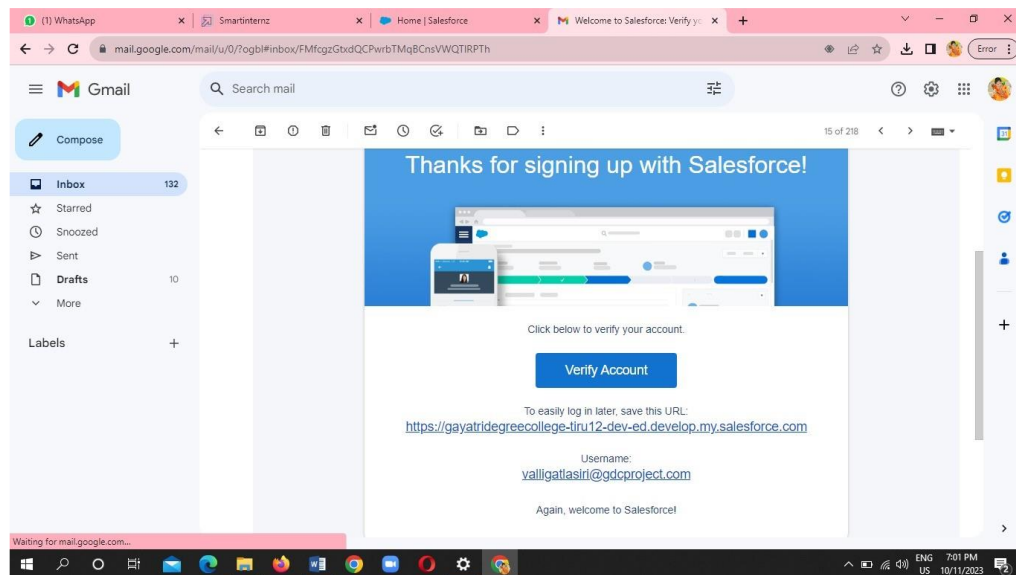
(1) WhatsApp
Smartinternz
Home | Salesforce
Welcome to Salesforce: Verify yo
mail.google.com/mail/u/0/?ogbl#inbox/FMfcgzGtxdQCPwrbTMqBCnsVWQTlRPTh
Error

Gmail
Search mail
Compose
Inbox 132
Starred
Snoozed
Sent
Drafts 10
More
Labels

15 of 218

Thanks for signing up with Salesforce!

Click below to verify your account.

Verify Account

To easily log in later, save this URL:
https://gayatridegreecollege-tiru12-dev-ed.develop.my.salesforce.com

Username:
valligatlasiri@gdcproject.com

Again, welcome to Salesforce!

Waiting for mail.google.com...

ENG US 7:01 PM 10/11/2023